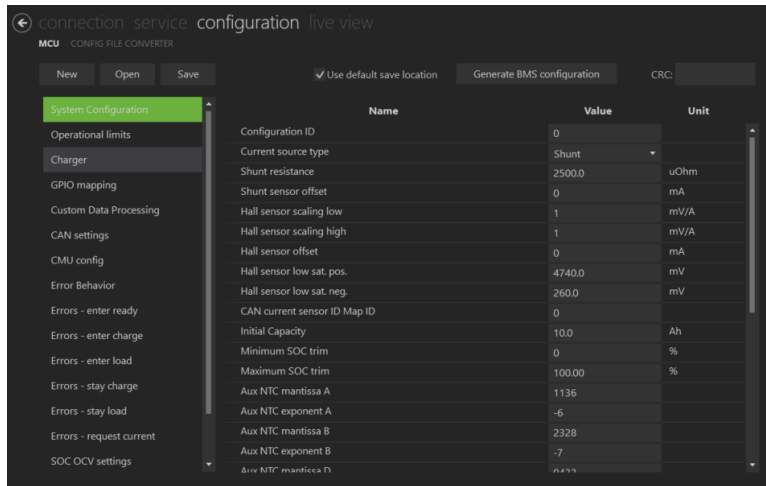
connection service configuration live view

MCU CONFIG FILE CONVERTER

New Open Save

Use default save location

Generate BMS configuration

CRC:

System Configuration
Operational limits
Charger
GPIO mapping
Custom Data Processing
CAN settings
CMU config
Error Behavior
Errors - enter ready
Errors - enter charge
Errors - enter load
Errors - stay charge
Errors - stay load
Errors - request current
SOC OCV settings

| Name | Value | Unit |
|---|---|---|
| Configuration ID | 0 | |
| Current source type | Shunt | |
| Shunt resistance | 2500.0 | uOhm |
| Shunt sensor offset | 0 | mA |
| Hall sensor scaling low | 1 | mV/A |
| Hall sensor scaling high | 1 | mV/A |
| Hall sensor offset | 0 | mA |
| Hall sensor low sat. pos. | 4740.0 | mV |
| Hall sensor low sat. neg. | 260.0 | mV |
| CAN current sensor ID Map ID | 0 | |
| Initial Capacity | 10.0 | Ah |
| Minimum SOC trim | 0 | % |
| Maximum SOC trim | 100.00 | % |
| Aux NTC mantissa A | 1136 | |
| Aux NTC exponent A | -6 | |
| Aux NTC mantissa B | 2328 | |
| Aux NTC exponent B | -7 | |
| Aux NTC mantissa D | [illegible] | |